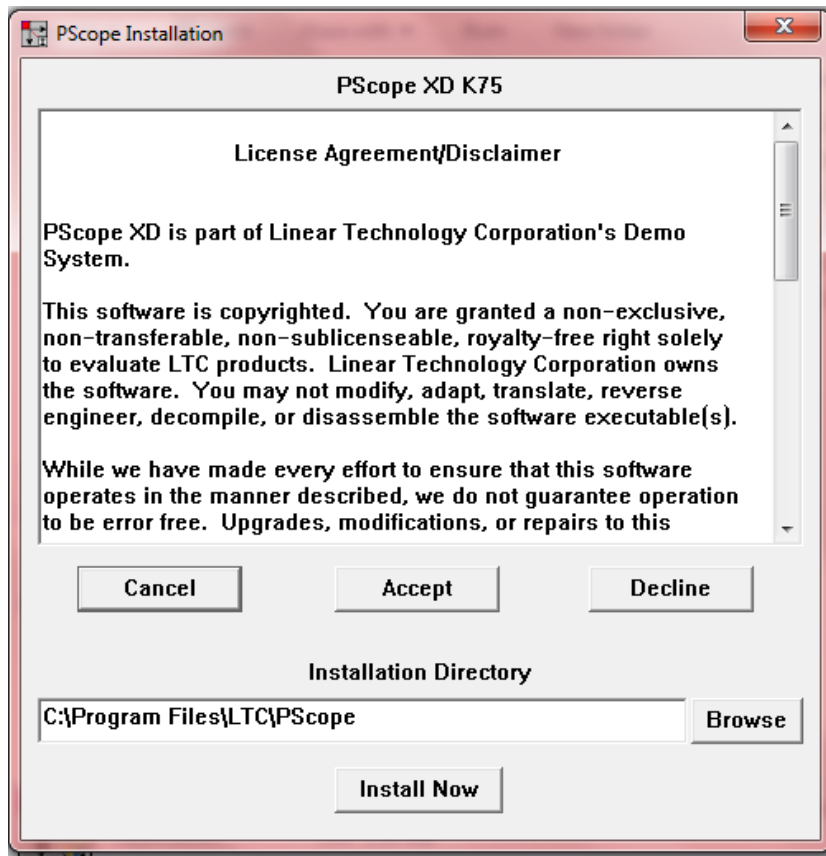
PScope Installation

PScope XD K75

License Agreement/Disclaimer

PScope XD is part of Linear Technology Corporation's Demo System.

This software is copyrighted. You are granted a non-exclusive, non-transferable, non-sublicenseable, royalty-free right solely to evaluate LTC products. Linear Technology Corporation owns the software. You may not modify, adapt, translate, reverse engineer, decompile, or disassemble the software executable(s).

While we have made every effort to ensure that this software operates in the manner described, we do not guarantee operation to be error free. Upgrades, modifications, or repairs to this

Cancel

Accept

Decline

Installation Directory

C:\Program Files\LTC\PScope

Browse

Install Now